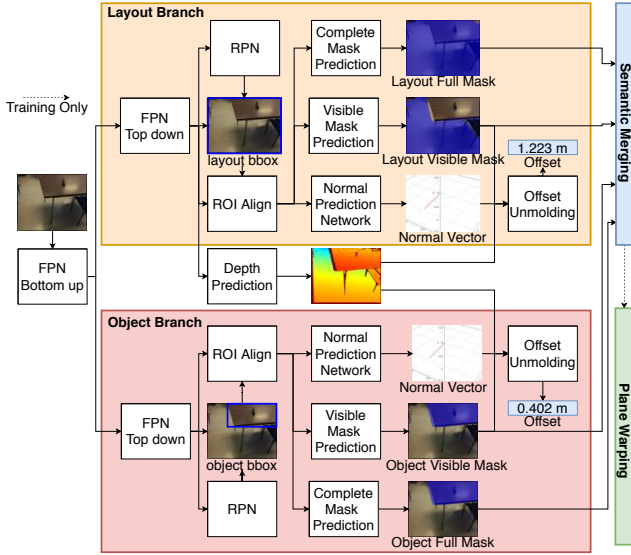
Layout Branch

Training Only

RPN

Complete Mask Prediction

Layout Full Mask

FPN Top down

layout bbox

Visible Mask Prediction

Layout Visible Mask

1.223 m

Offset

ROI Align

Normal Prediction Network

Normal Vector

Offset Unmolding

Semantic Merging

FPN Bottom up

Depth Prediction

Object Branch

ROI Align

Normal Prediction Network

Normal Vector

Offset Unmolding

FPN Top down

object bbox

Visible Mask Prediction

Object Visible Mask

0.402 m

Offset

Plane Warping

RPN

Complete Mask Prediction

Object Full Mask